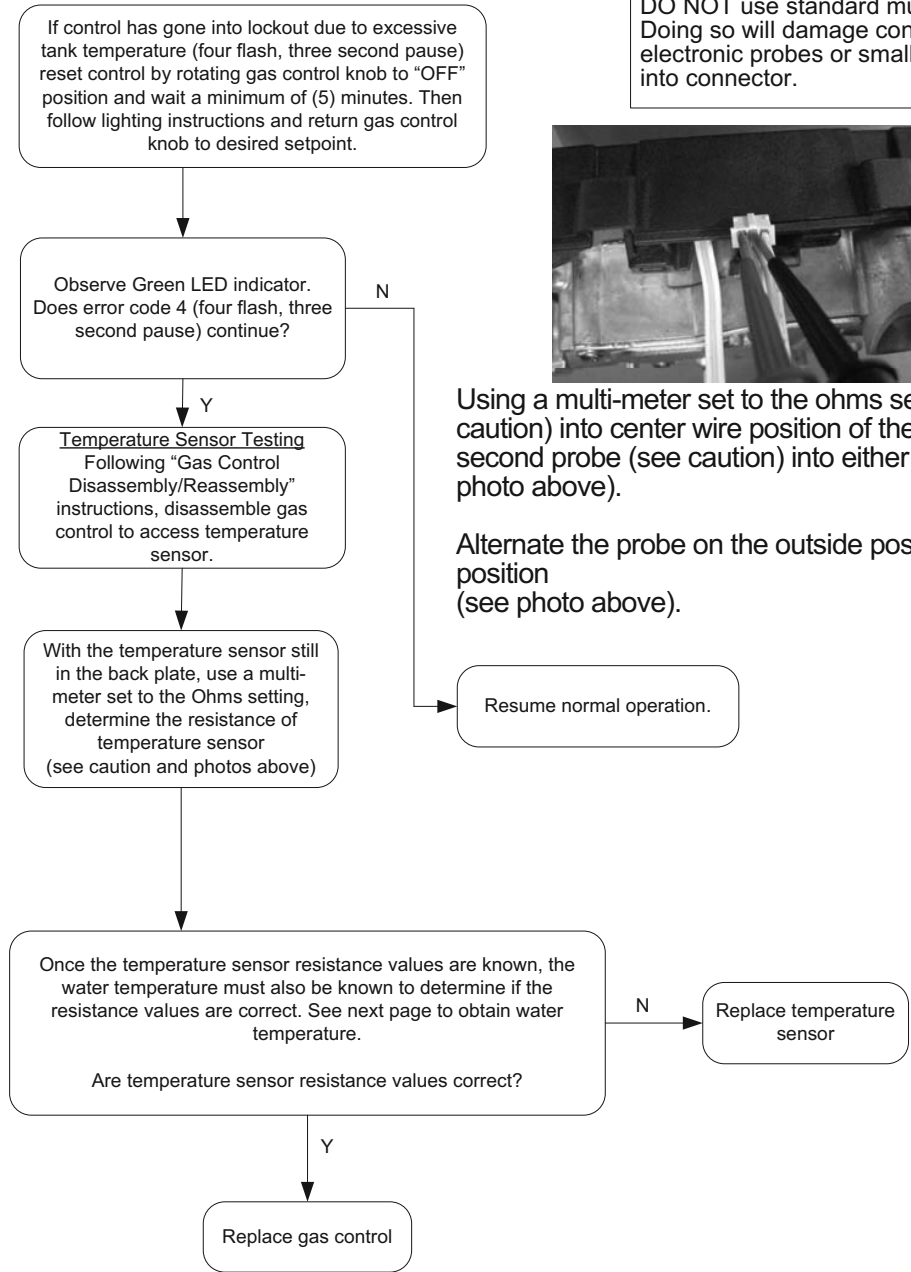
DO NOT use standard mu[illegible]
Doing so will damage con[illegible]
electronic probes or small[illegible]
into connector.

If control has gone into lockout due to excessive tank temperature (four flash, three second pause) reset control by rotating gas control knob to "OFF" position and wait a minimum of (5) minutes. Then follow lighting instructions and return gas control knob to desired setpoint.

Observe Green LED indicator. Does error code 4 (four flash, three second pause) continue?

N

Y

Temperature Sensor Testing
Following "Gas Control Disassembly/Reassembly" instructions, disassemble gas control to access temperature sensor.

With the temperature sensor still in the back plate, use a multimeter set to the Ohms setting, determine the resistance of temperature sensor (see caution and photos above)

Using a multi-meter set to the ohms se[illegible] caution) into center wire position of the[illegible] second probe (see caution) into either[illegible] photo above).

Alternate the probe on the outside pos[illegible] position
(see photo above).

Resume normal operation.

Once the temperature sensor resistance values are known, the water temperature must also be known to determine if the resistance values are correct. See next page to obtain water temperature.

Are temperature sensor resistance values correct?

N

Replace temperature sensor

Y

Replace gas control